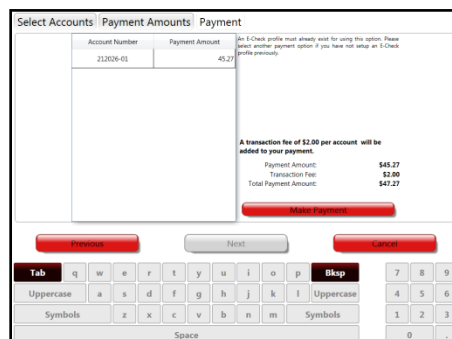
Select Accounts | Payment Amounts | Payment

| Account Number | Payment Amount |
|---|---|
| 212026-01 | 45.27 |

An E-Check profile must already exist for using this option. Please select another payment option if you have not setup an E-Check profile previously.

A transaction fee of $2.00 per account will be added to your payment.

Payment Amount: $45.27
Transaction Fee: $2.00
Total Payment Amount: $47.27

Make Payment

Previous
Next
Cancel

Tab q w e r t y u i o p Bksp
Uppercase a s d f g h j k l Uppercase
Symbols z x c v b n m Symbols
Space

7 8 9
4 5 6
1 2 3
0 .